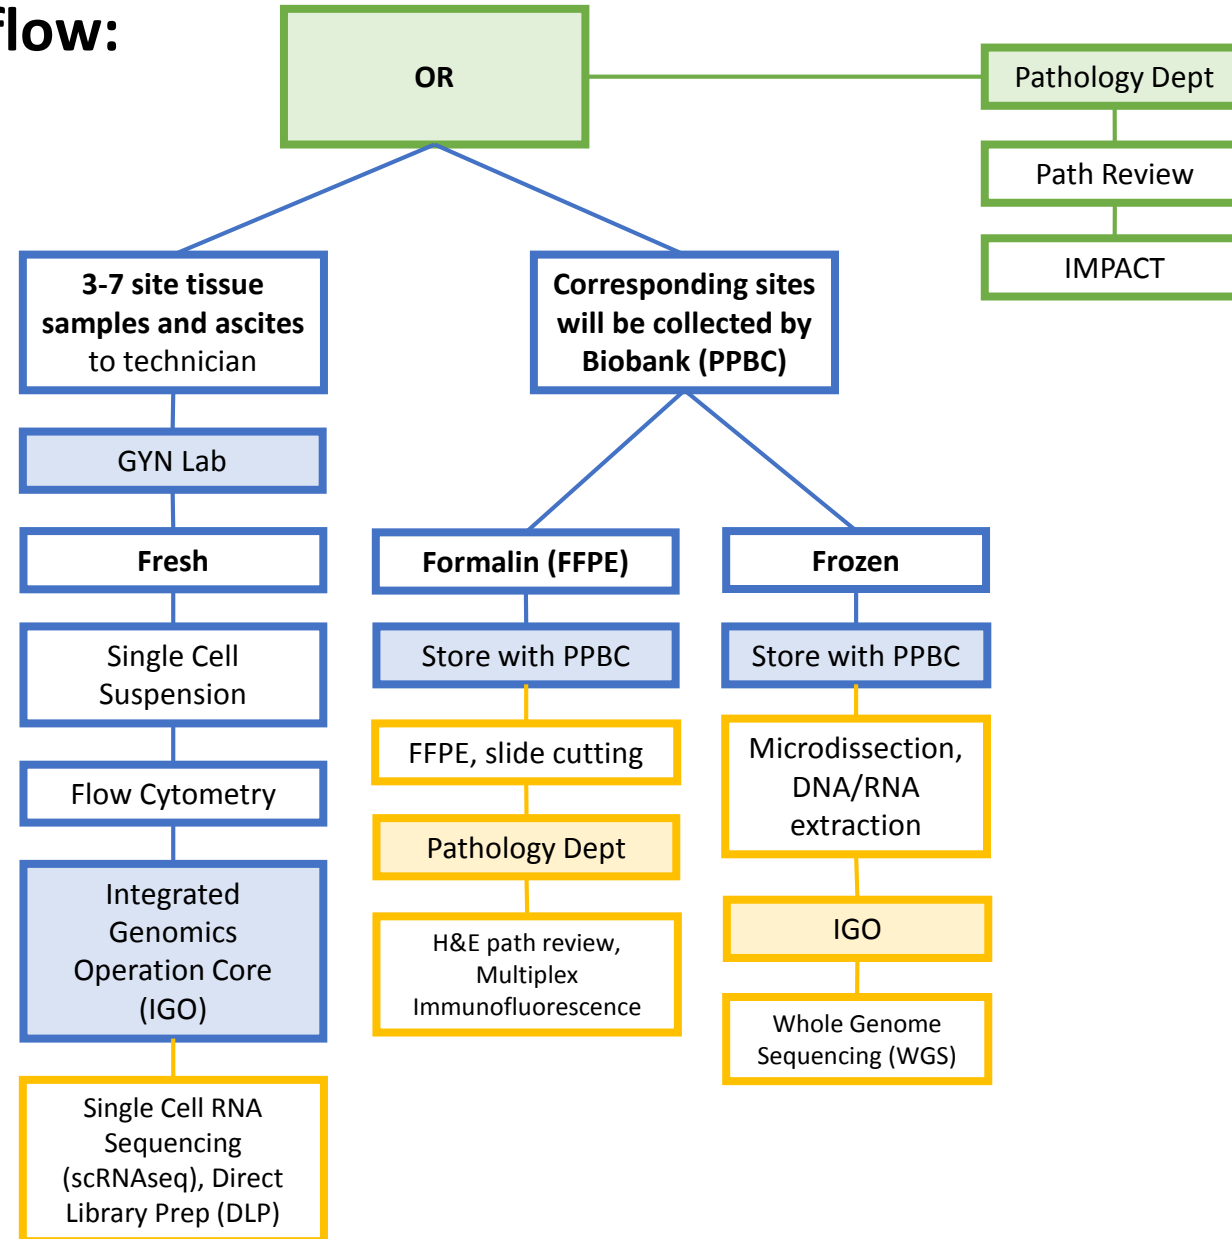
flow:

OR

Pathology Dept

Path Review

IMPACT

3-7 site tissue samples and ascites to technician

GYN Lab

Fresh

Single Cell Suspension

Flow Cytometry

Integrated Genomics Operation Core (IGO)

Single Cell RNA Sequencing (scRNAseq), Direct Library Prep (DLP)

Corresponding sites will be collected by Biobank (PPBC)

Formalin (FFPE)

Store with PPBC

FFPE, slide cutting

Pathology Dept

H&E path review, Multiplex Immunofluorescence

Frozen

Store with PPBC

Microdissection, DNA/RNA extraction

IGO

Whole Genome Sequencing (WGS)